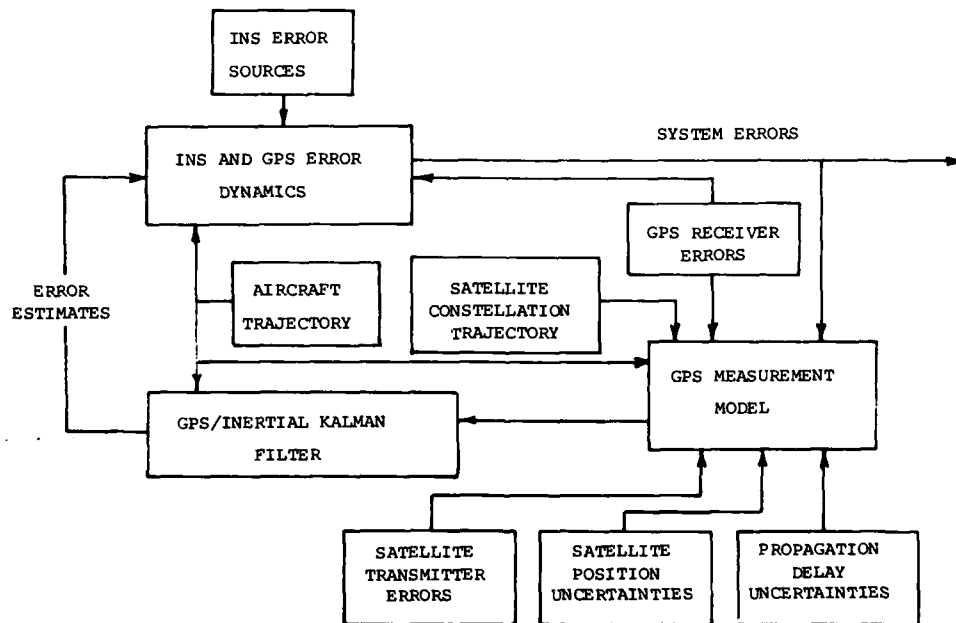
INS ERROR SOURCES

INS AND GPS ERROR DYNAMICS

SYSTEM ERRORS

GPS RECEIVER ERRORS

ERROR ESTIMATES

AIRCRAFT TRAJECTORY

SATELLITE CONSTELLATION TRAJECTORY

GPS MEASUREMENT MODEL

GPS/INERTIAL KALMAN FILTER

SATELLITE TRANSMITTER ERRORS

SATELLITE POSITION UNCERTAINTIES

PROPAGATION DELAY UNCERTAINTIES